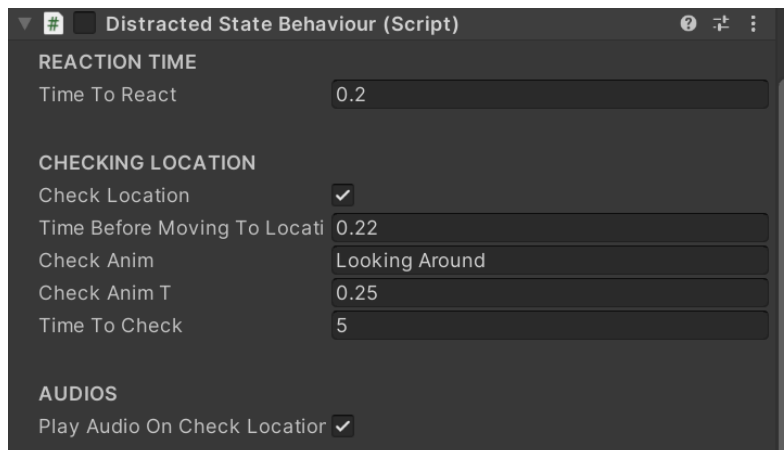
Distracted State Behaviour (Script)

REACTION TIME

| Time To React | 0.2 |
|---|---|

CHECKING LOCATION

| Check Location | ✓ |
|---|---|
| Time Before Moving To Locati | 0.22 |
| Check Anim | Looking Around |
| Check Anim T | 0.25 |
| Time To Check | 5 |

AUDIOS

| Play Audio On Check Locatior | ✓ |
|---|---|